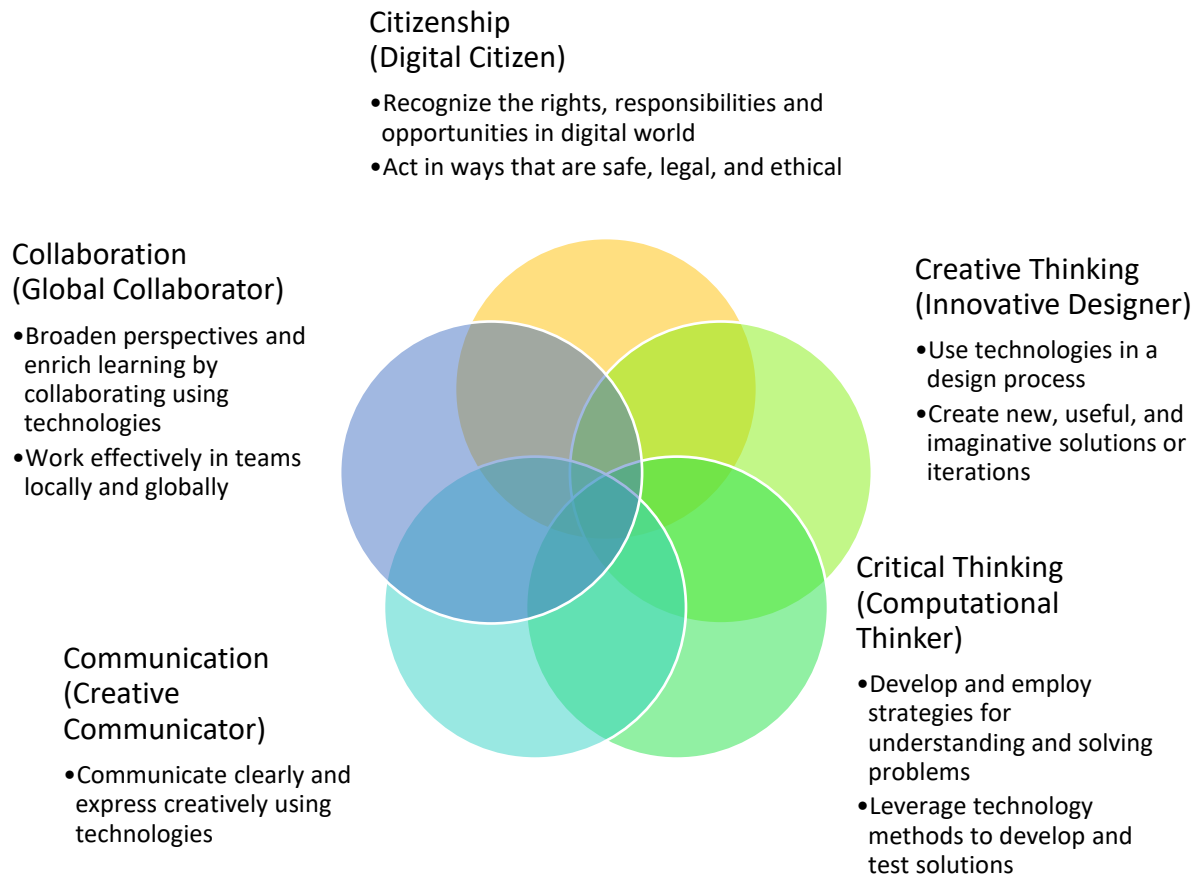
Citizenship
(Digital Citizen)

•Recognize the rights, responsibilities and opportunities in digital world
•Act in ways that are safe, legal, and ethical

Collaboration
(Global Collaborator)

•Broaden perspectives and enrich learning by collaborating using technologies
•Work effectively in teams locally and globally

Creative Thinking
(Innovative Designer)

•Use technologies in a design process
•Create new, useful, and imaginative solutions or iterations

Critical Thinking
(Computational Thinker)

•Develop and employ strategies for understanding and solving problems
•Leverage technology methods to develop and test solutions

Communication
(Creative Communicator)

•Communicate clearly and express creatively using technologies